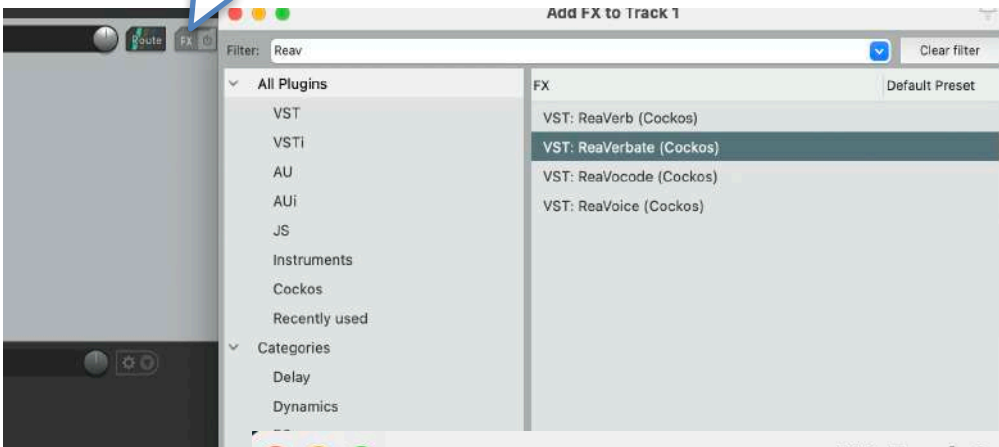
Route FX

Add FX to Track 1

Filter: Reav

Clear filter

All Plugins

VST

VSTi

AU

AUi

JS

Instruments

Cockos

Recently used

Categories

Delay

Dynamics

FX

Default Preset

VST: ReaVerb (Cockos)

VST: ReaVerbate (Cockos)

VST: ReaVocode (Cockos)

VST: ReaVoice (Cockos)